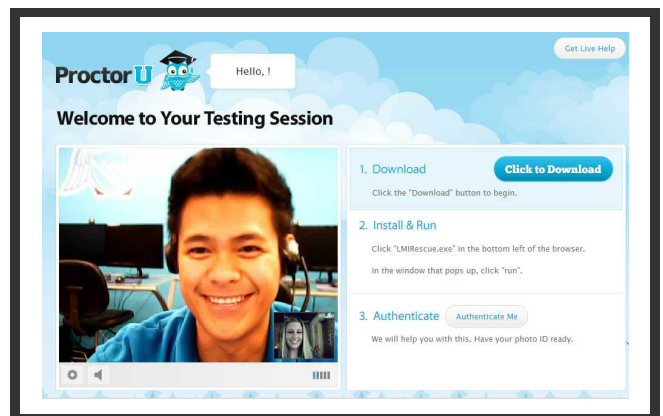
ProctorU

Hello, !

Get Live Help

Welcome to Your Testing Session

1. Download

Click to Download

Click the "Download" button to begin.

2. Install & Run

Click "LMIRescue.exe" in the bottom left of the browser.

In the window that pops up, click "run".

3. Authenticate

Authenticate Me

We will help you with this. Have your photo ID ready.